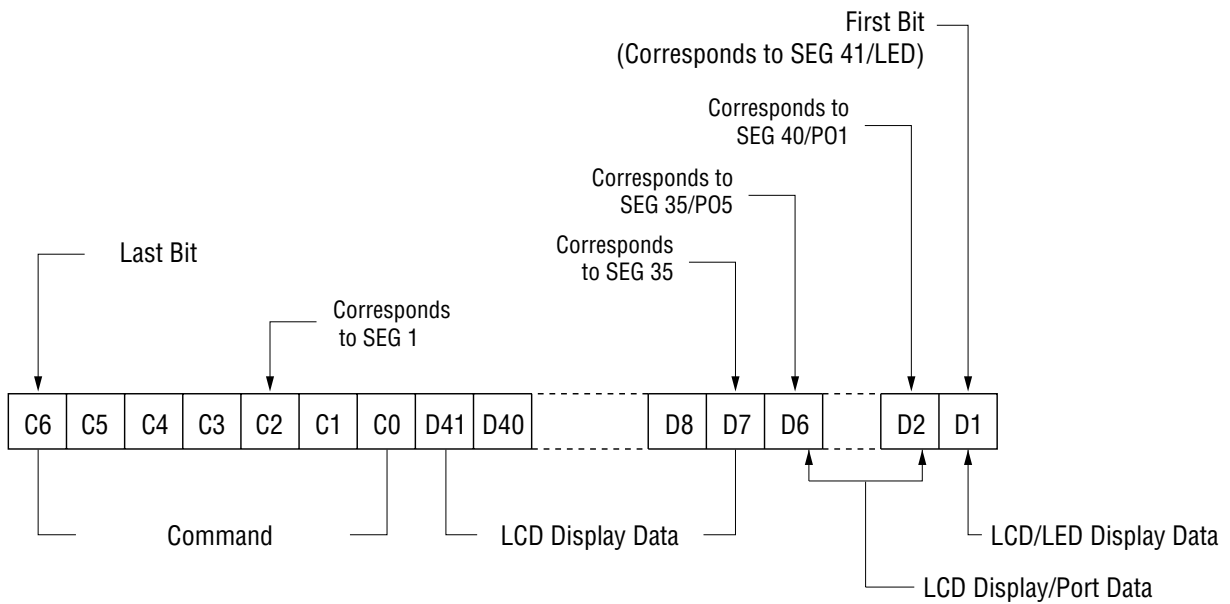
First Bit
(Corresponds to SEG 41/LED)

Corresponds to
SEG 40/PO1

Corresponds to
SEG 35/PO5

Corresponds
to SEG 35

Last Bit

Corresponds
to SEG 1

| C6 | C5 | C4 | C3 | C2 | C1 | C0 | D41 | D40 | D8 | D7 | D6 | D2 | D1 |
|---|---|---|---|---|---|---|---|---|---|---|---|---|---|

Command

LCD Display Data

LCD/LED Display Data

LCD Display/Port Data